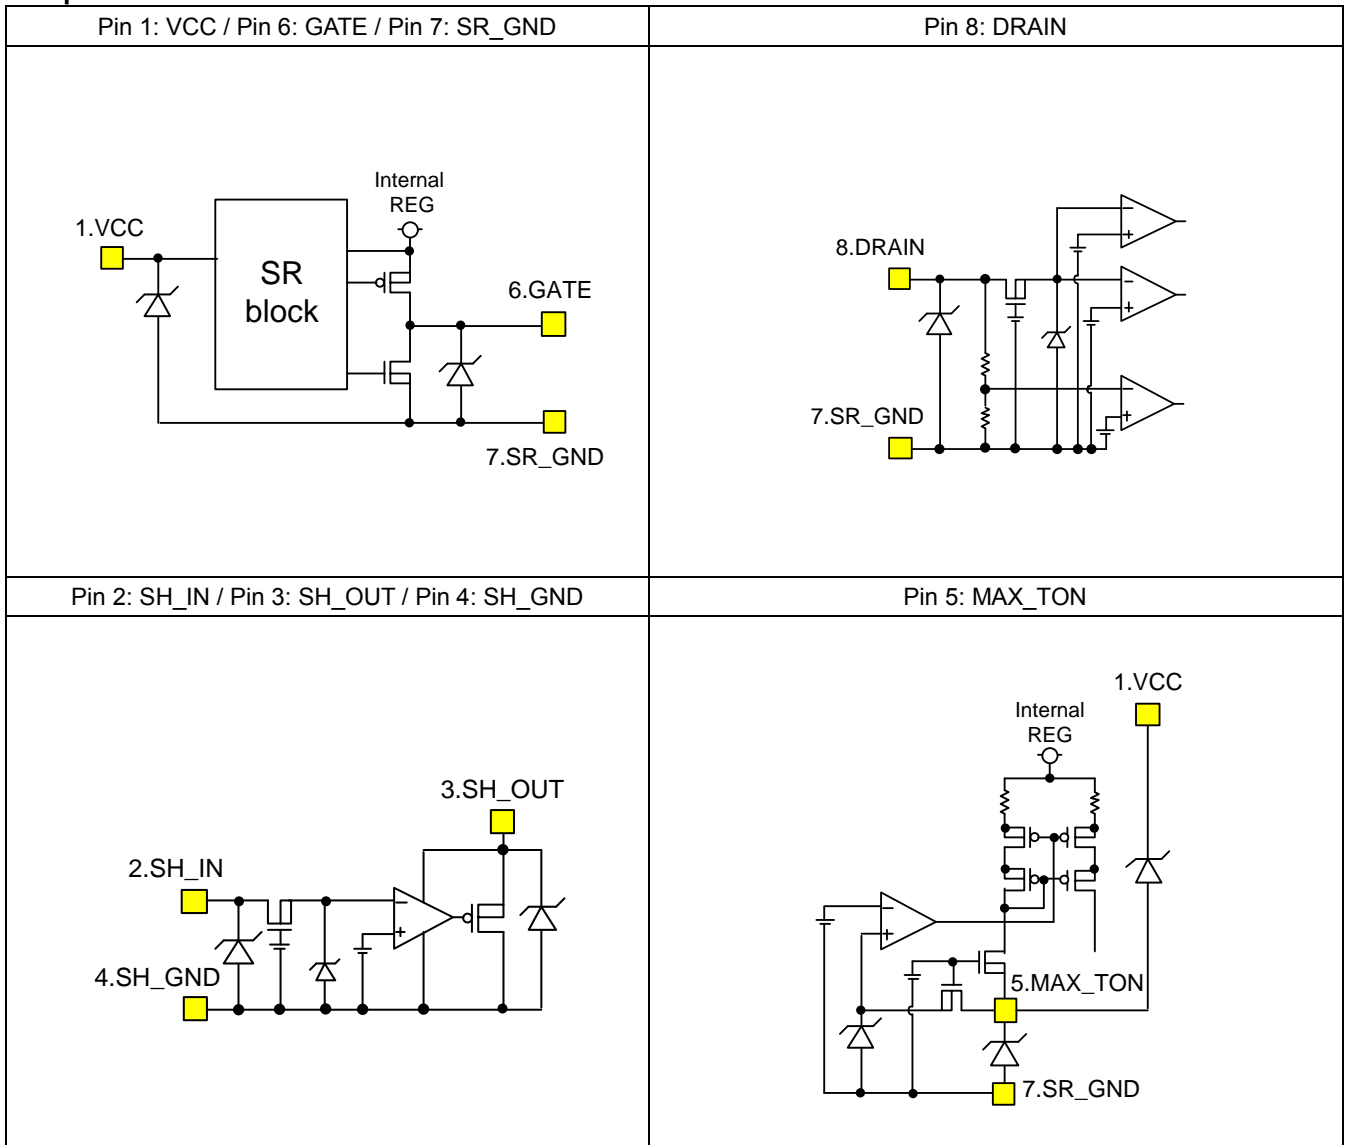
| Pin 1: VCC / Pin 6: GATE / Pin 7: SR_GND | Pin 8: DRAIN |
|---|---|
| Internal REG<br>1.VCC<br>SR block<br>6.GATE<br>7.SR_GND | 8.DRAIN<br>7.SR_GND |
| Pin 2: SH_IN / Pin 3: SH_OUT / Pin 4: SH_GND | Pin 5: MAX_TON |
| 3.SH_OUT<br>2.SH_IN<br>4.SH_GND | 1.VCC<br>Internal REG<br>5.MAX_TON<br>7.SR_GND |